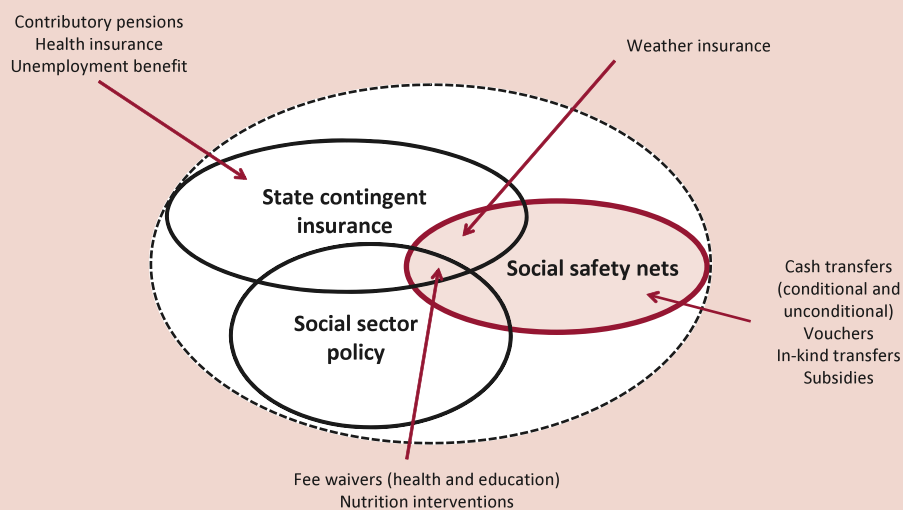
Contributory pensions
Health insurance
Unemployment benefit

Weather insurance

State contingent insurance

Social safety nets

Social sector policy

Cash transfers (conditional and unconditional)
Vouchers
In-kind transfers
Subsidies

Fee waivers (health and education)
Nutrition interventions